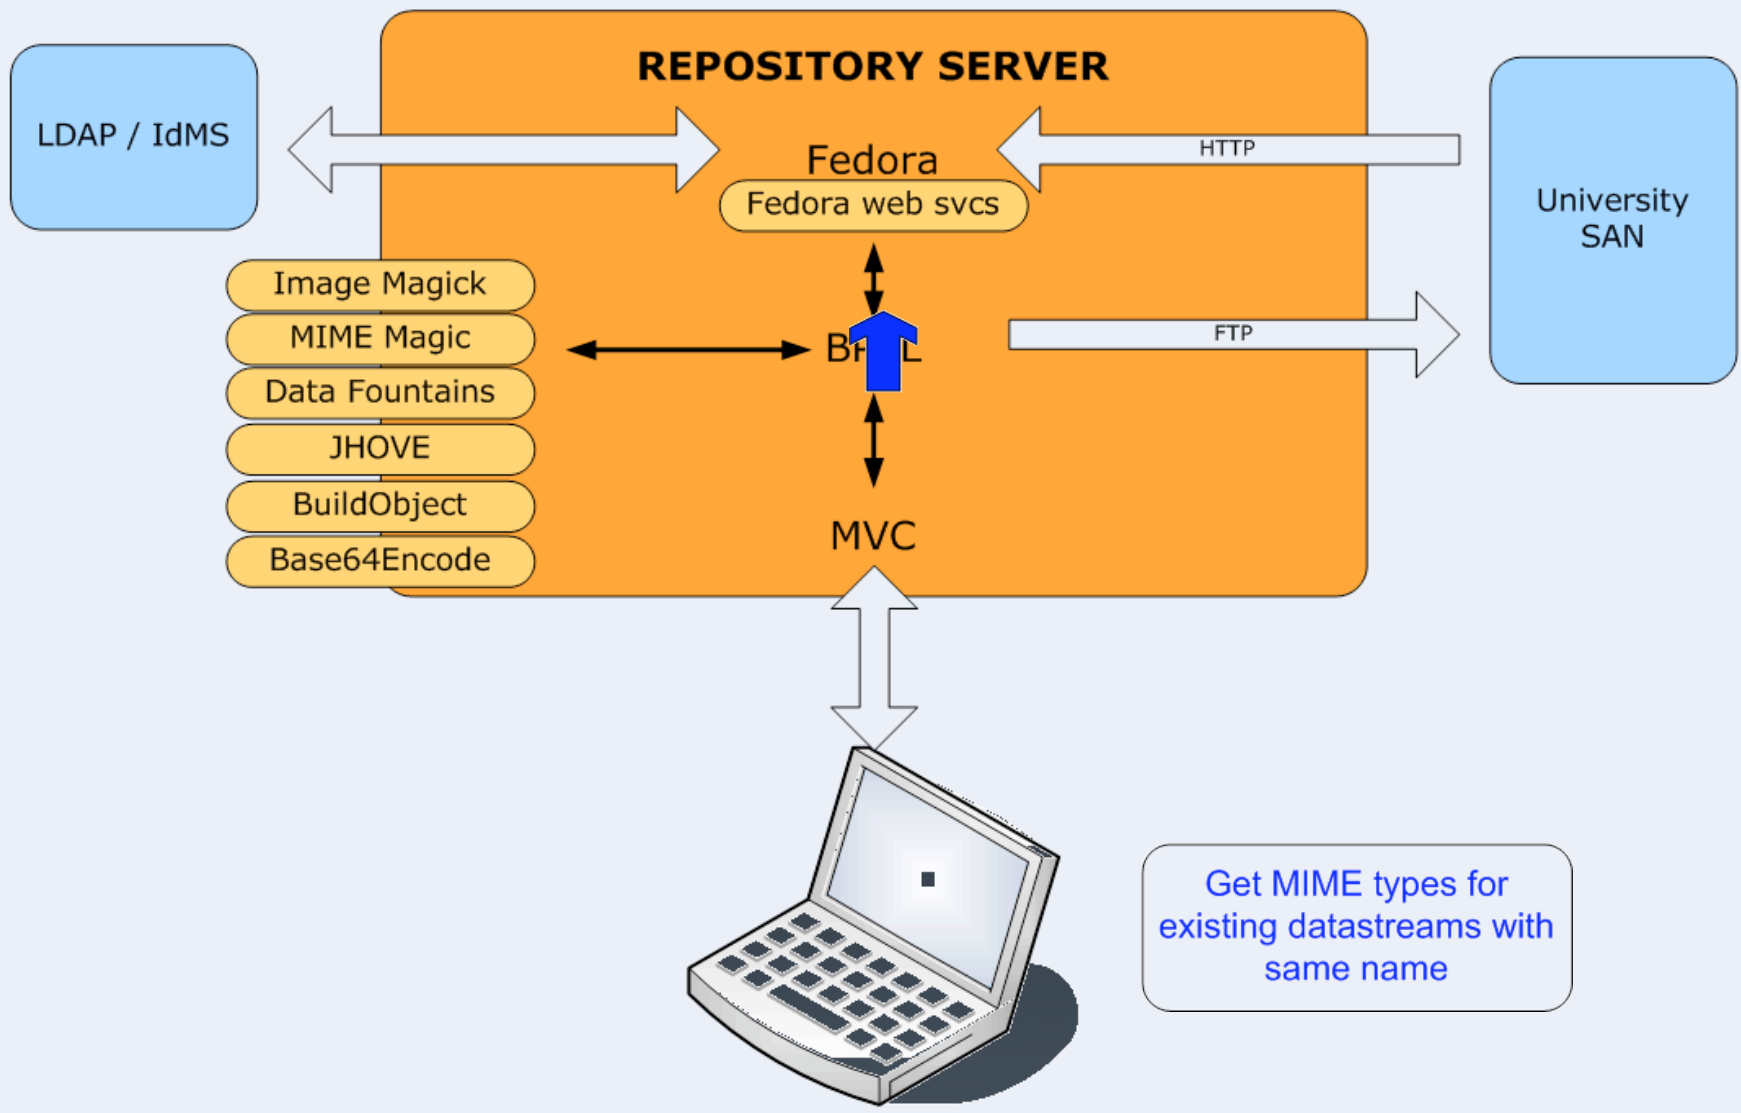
REPOSITORY SERVER

LDAP / IdMS

Fedora

Fedora web svcs

HTTP

University SAN

Image Magick

MIME Magic

Data Fountains

JHOVE

BuildObject

Base64Encode

B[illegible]L

FTP

MVC

Get MIME types for existing datastreams with same name